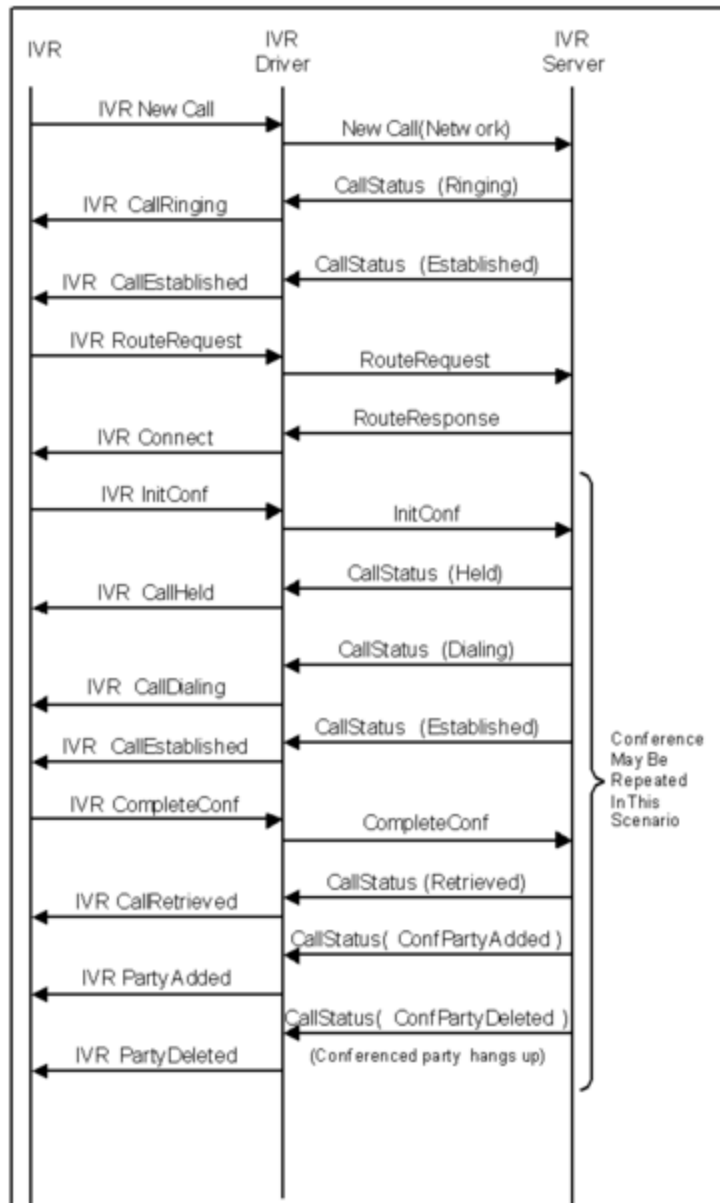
IVR

IVR Driver

IVR Server

IVR New Call

New Call(Netw ork)

CallStatus (Ringing)

IVR CallRinging

CallStatus (Established)

IVR CallEstablished

IVR RouteRequest

RouteRequest

RouteResponse

IVR Connect

IVR InitConf

InitConf

CallStatus (Held)

IVR CallHeld

CallStatus (Dialing)

IVR CallDialing

CallStatus (Established)

IVR CallEstablished

IVR CompleteConf

CompleteConf

CallStatus (Retrieved)

IVR CallRetrieved

CallStatus( ConfPartyAdded )

IVR PartyAdded

CallStatus( ConfPartyDeleted )

(Conferenced party hangs up)

IVR PartyDeleted

Conference May Be Repeated In This Scenario